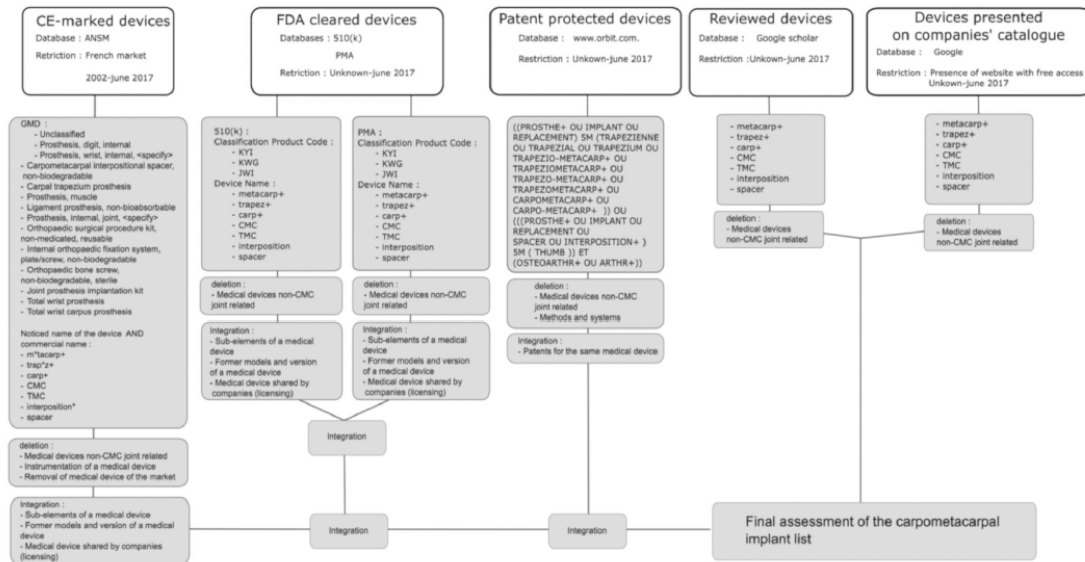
CE-marked devices
Database : ANSM
Retriction : French market
2002-june 2017

GMD :
- Unclassified
- Prosthesis, digit, internal
- Prosthesis, wrist, internal, <specify>
- Carpometacarpal interpositional spacer, non-biodegradable
- Carpal trapezium prosthesis
- Prosthesis, muscle
- Ligament prosthesis, non-bioabsorbable
- Prosthesis, internal, joint, <specify>
- Orthopaedic surgical procedure kit, non-medicated, reusable
- Internal orthopaedic fixation system, plate/screw, non-biodegradable
- Orthopaedic bone screw, non-biodegradable, sterile
- Joint prosthesis implantation kit
- Total wrist prosthesis
- Total wrist carpus prosthesis

Noticed name of the device AND commercial name :
- m*tacarp+
- trap*z+
- carp+
- CMC
- TMC
- interposition*
- spacer

deletion :
- Medical devices non-CMC joint related
- Instrumentation of a medical device
- Removal of medical device of the market

Integration :
- Sub-elements of a medical device
- Former models and version of a medical device
- Medical device shared by companies (licensing)

FDA cleared devices
Databases : 510(k)
PMA
Retriction : Unknown-june 2017

510(k) :
Classification Product Code :
- KYI
- KWG
- JWI
Device Name :
- metacarp+
- trapez+
- carp+
- CMC
- TMC
- interposition
- spacer

deletion :
- Medical devices non-CMC joint related

Integration :
- Sub-elements of a medical device
- Former models and version of a medical device
- Medical device shared by companies (licensing)

PMA :
Classification Product Code :
- KYI
- KWG
- JWI
Device Name :
- metacarp+
- trapez+
- carp+
- CMC
- TMC
- interposition
- spacer

deletion :
- Medical devices non-CMC joint related

Integration :
- Sub-elements of a medical device
- Former models and version of a medical device
- Medical device shared by companies (licensing)

Integration

Patent protected devices
Database : www.orbit.com.
Restriction : Unkown-june 2017

((PROSTHE+ OU IMPLANT OU REPLACEMENT) 5M (TRAPEZIENNE OU TRAPEZIAL OU TRAPEZIUM OU TRAPEZIO-METACARP+ OU TRAPEZIOMETACARP+ OU TRAPEZO-METACARP+ OU TRAPEZOMETACARP+ OU CARPOMETACARP+ OU CARPO-METACARP+ )) OU (((PROSTHE+ OU IMPLANT OU REPLACEMENT OU SPACER OU INTERPOSITION+ ) 5M ( THUMB )) ET (OSTEOARTHR+ OU ARTHR+))

deletion :
- Medical devices non-CMC joint related
- Methods and systems

Integration :
- Patents for the same medical device

Reviewed devices
Database : Google scholar
Restriction :Unkown-june 2017

- metacarp+
- trapez+
- carp+
- CMC
- TMC
- interposition
- spacer

deletion :
- Medical devices non-CMC joint related

Devices presented on companies' catalogue
Database : Google
Restriction : Presence of website with free access
Unkown-june 2017

- metacarp+
- trapez+
- carp+
- CMC
- TMC
- interposition
- spacer

deletion :
- Medical devices non-CMC joint related

Integration

Integration

Final assessment of the carpometacarpal implant list